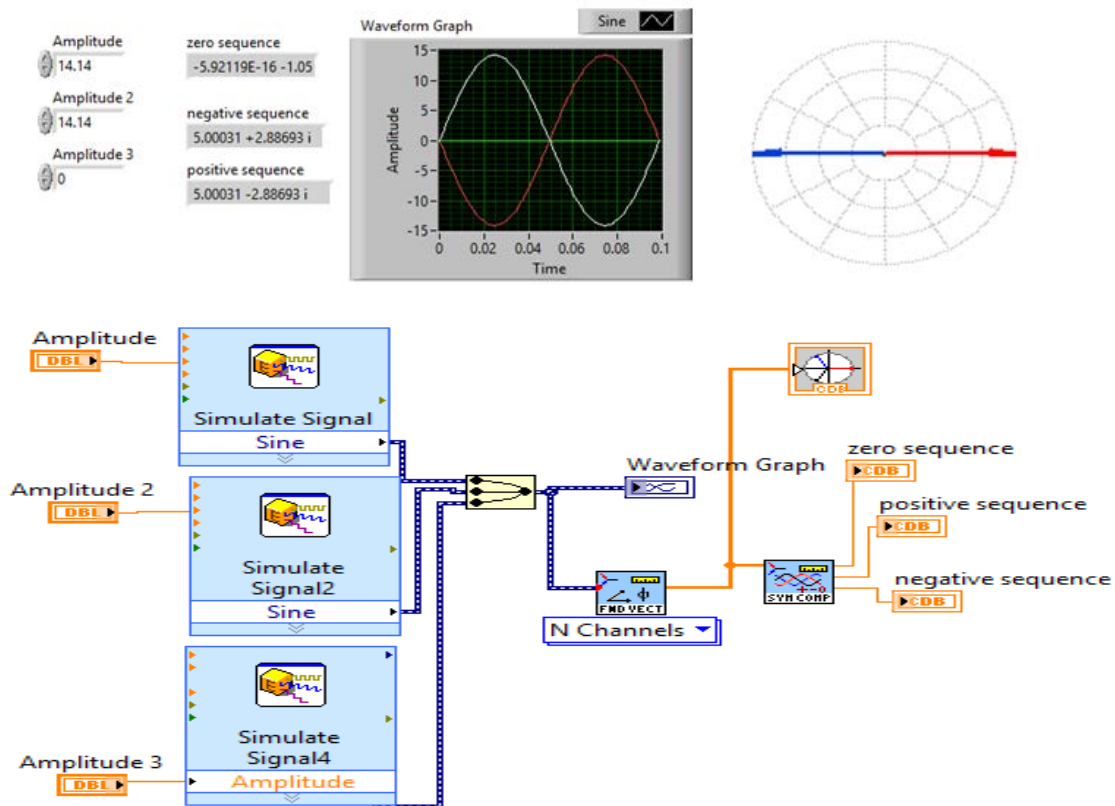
Amplitude
14.14

Amplitude 2
14.14

Amplitude 3
0

zero sequence
-5.92119E-16 -1.05

negative sequence
5.00031 +2.88693 i

positive sequence
5.00031 -2.88693 i

Waveform Graph
Sine

15
10
5
0
-5
-10
-15
Amplitude
0
0.02
0.04
0.06
0.08
0.1
Time

Amplitude
DBL
Simulate Signal
Sine

Amplitude 2
DBL
Simulate Signal2
Sine

Amplitude 3
DBL
Simulate Signal4
Amplitude

Waveform Graph

CDB

FND VECT
N Channels

SYM COMP

zero sequence
CDB
positive sequence
CDB
negative sequence
CDB